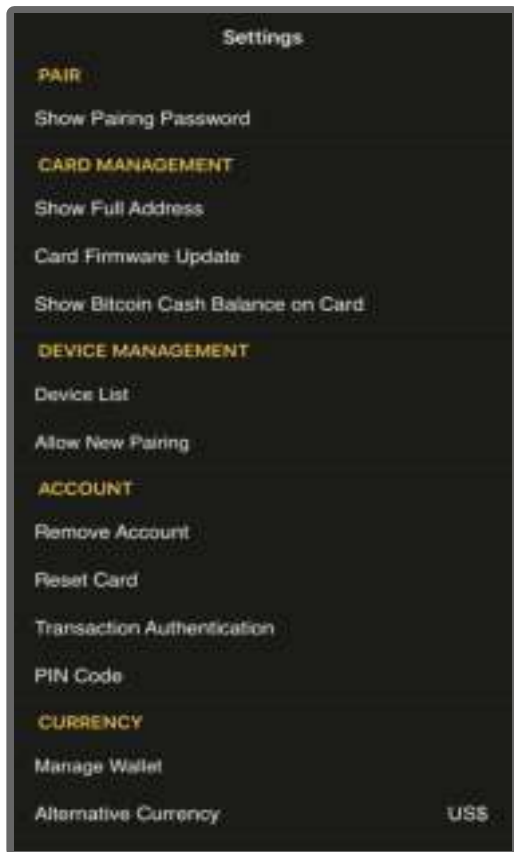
Settings

PAIR

Show Pairing Password

CARD MANAGEMENT

Show Full Address

Card Firmware Update

Show Bitcoin Cash Balance on Card

DEVICE MANAGEMENT

Device List

Allow New Pairing

ACCOUNT

Remove Account

Reset Card

Transaction Authentication

PIN Code

CURRENCY

Manage Wallet

Alternative Currency US$